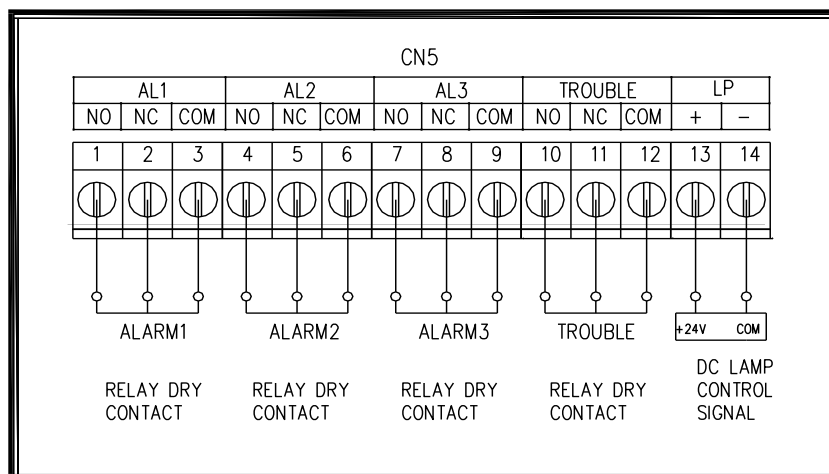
CN5

| AL1 | | | AL2 | | | AL3 | | | TROUBLE | | | LP | |
|---|---|---|---|---|---|---|---|---|---|---|---|---|---|
| NO | NC | COM | NO | NC | COM | NO | NC | COM | NO | NC | COM | + | − |
| 1 | 2 | 3 | 4 | 5 | 6 | 7 | 8 | 9 | 10 | 11 | 12 | 13 | 14 |

+24V COM

ALARM1 ALARM2 ALARM3 TROUBLE

DC LAMP CONTROL SIGNAL

RELAY DRY CONTACT

RELAY DRY CONTACT

RELAY DRY CONTACT

RELAY DRY CONTACT